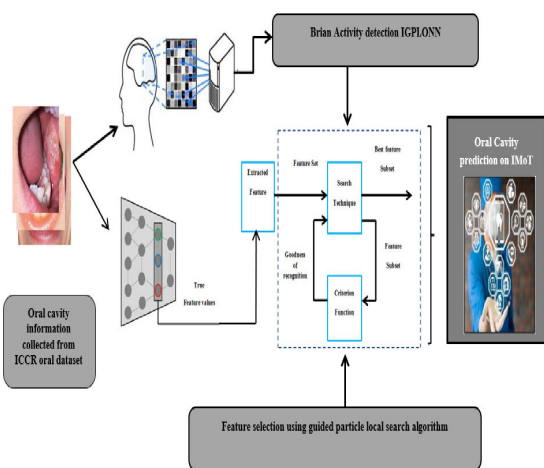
Brian Activity detection IGPLONN

Oral Cavity prediction on IMoT

Extracted Feature

Feature Set

Best feature Subset

Search Technique

Feature Subset

Goodness of recognition

Criterion Function

True Feature values

Oral cavity information collected from ICCR oral dataset

Feature selection using guided particle local search algorithm